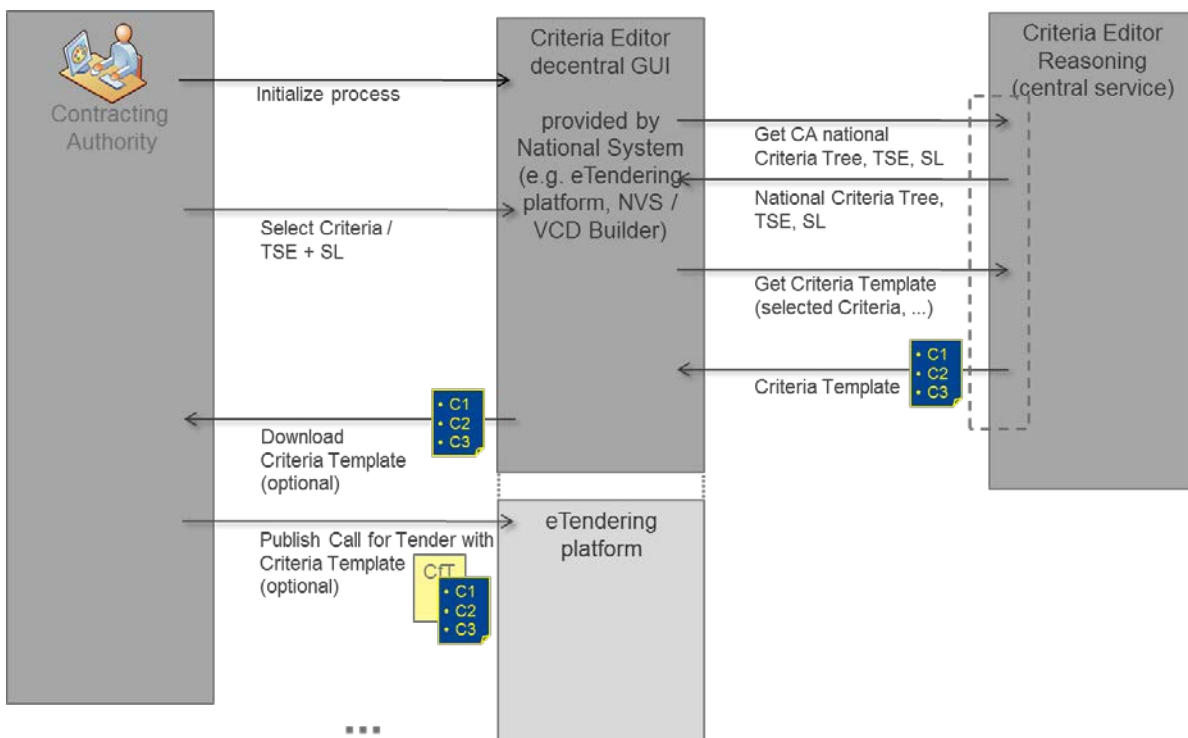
Contracting Authority

Initialize process

Criteria Editor decentral GUI

provided by National System (e.g. eTendering platform, NVS / VCD Builder)

Criteria Editor Reasoning (central service)

Get CA national Criteria Tree, TSE, SL

National Criteria Tree, TSE, SL

Select Criteria / TSE + SL

Get Criteria Template (selected Criteria, ...)

• C1
• C2
• C3

Criteria Template

• C1
• C2
• C3

Download Criteria Template (optional)

eTendering platform

Publish Call for Tender with Criteria Template (optional)

CfT

• C1
• C2
• C3

...